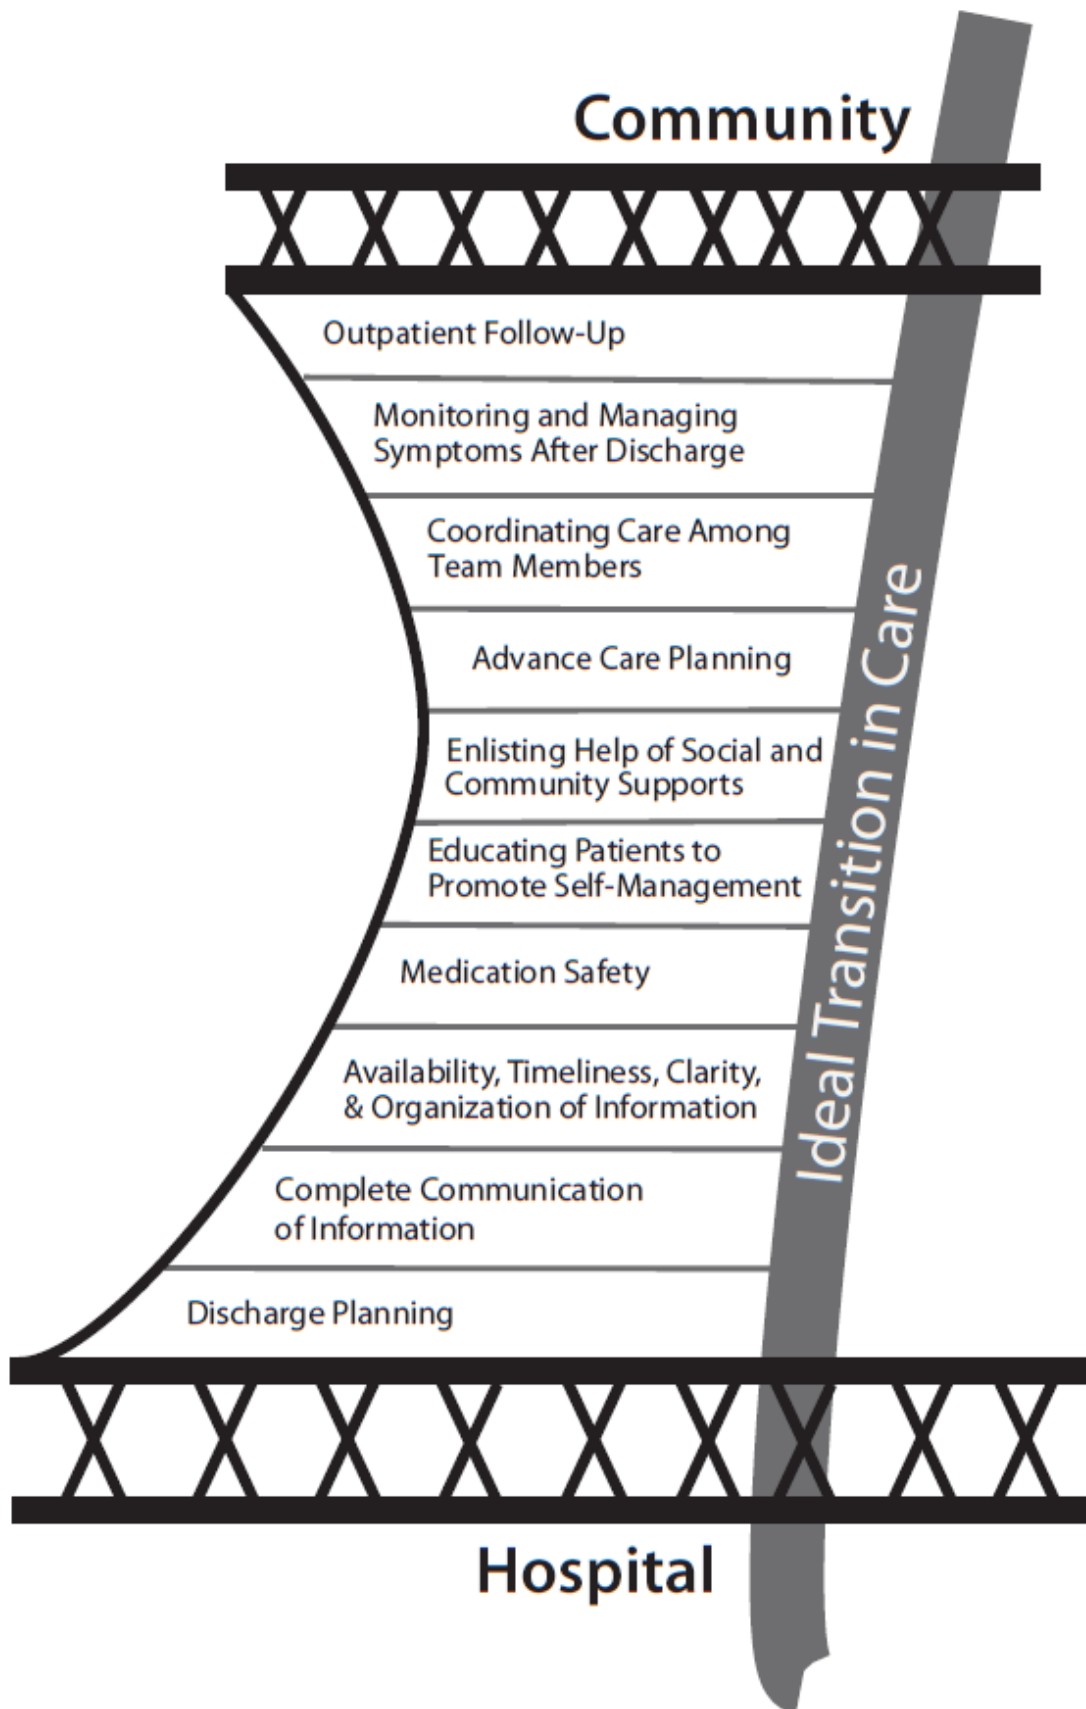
Community

Outpatient Follow-Up

Monitoring and Managing Symptoms After Discharge

Coordinating Care Among Team Members

Advance Care Planning

Enlisting Help of Social and Community Supports

Educating Patients to Promote Self-Management

Medication Safety

Availability, Timeliness, Clarity, & Organization of Information

Complete Communication of Information

Discharge Planning

Ideal Transition in Care

Hospital